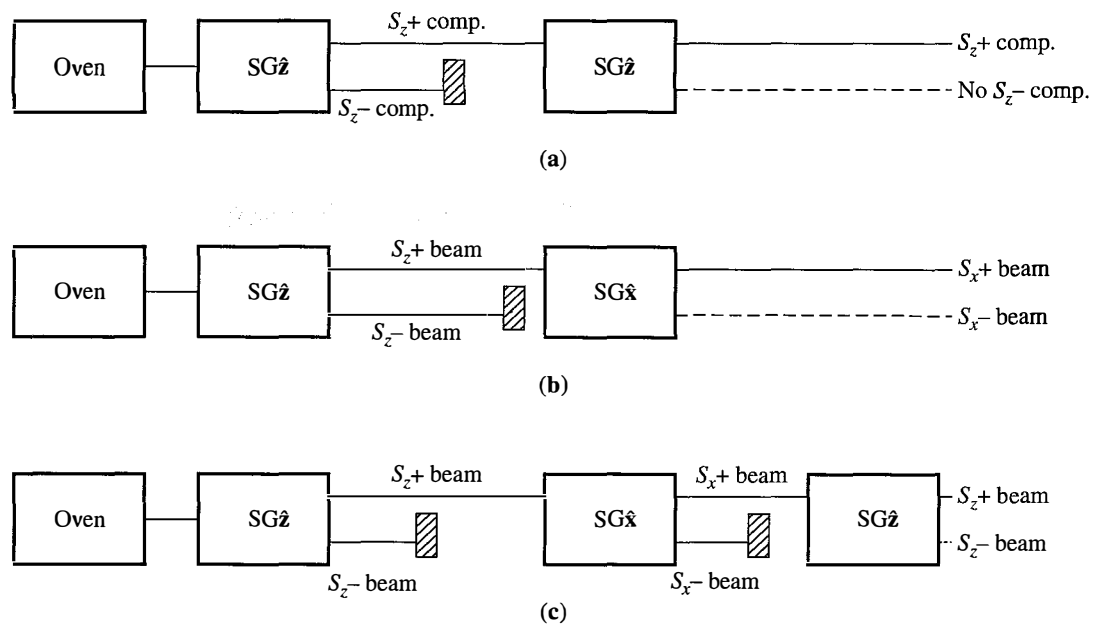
Oven

SG$\hat{\mathbf{z}}$

$S_z$+ comp.

$S_z$– comp.

SG$\hat{\mathbf{z}}$

$S_z$+ comp.

No $S_z$– comp.

(a)

Oven

SG$\hat{\mathbf{z}}$

$S_z$+ beam

$S_z$– beam

SG$\hat{\mathbf{x}}$

$S_x$+ beam

$S_x$– beam

(b)

Oven

SG$\hat{\mathbf{z}}$

$S_z$+ beam

$S_z$– beam

SG$\hat{\mathbf{x}}$

$S_x$+ beam

$S_x$– beam

SG$\hat{\mathbf{z}}$

$S_z$+ beam

$S_z$– beam

(c)